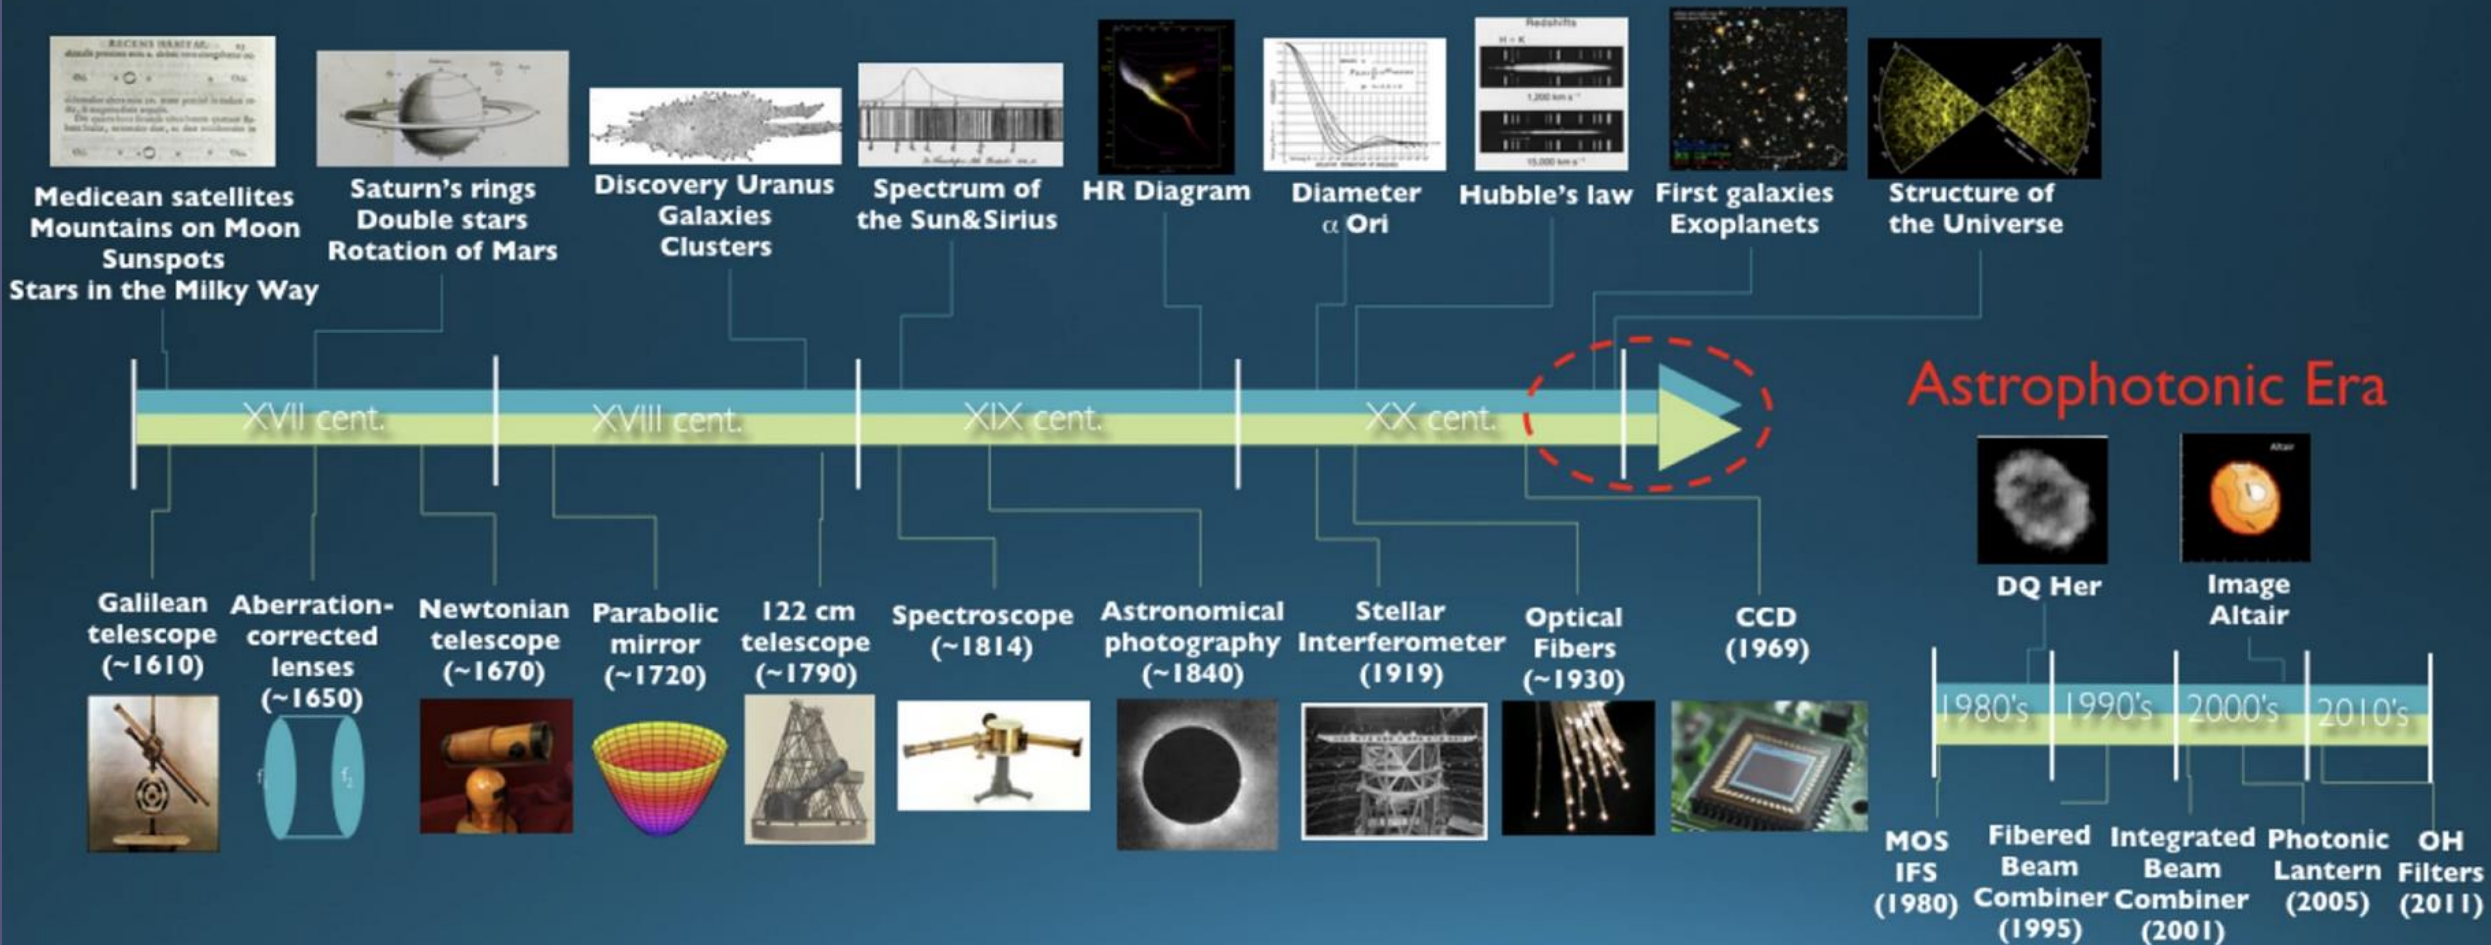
Medicean satellites
Mountains on Moon
Sunspots
Stars in the Milky Way

Saturn's rings
Double stars
Rotation of Mars

Discovery Uranus
Galaxies
Clusters

Spectrum of the Sun&Sirius

HR Diagram

Diameter $\alpha$ Ori

Hubble's law

First galaxies
Exoplanets

Structure of the Universe

XVII cent.
XVIII cent.
XIX cent.
XX cent.

Astrophotonic Era

DQ Her

Image Altair

Galilean telescope (~1610)

Aberration-corrected lenses (~1650)

Newtonian telescope (~1670)

Parabolic mirror (~1720)

122 cm telescope (~1790)

Spectroscope (~1814)

Astronomical photography (~1840)

Stellar Interferometer (1919)

Optical Fibers (~1930)

CCD (1969)

1980's
1990's
2000's
2010's

MOS IFS (1980)

Fibered Beam Combiner (1995)

Integrated Beam Combiner (2001)

Photonic Lantern (2005)

OH Filters (2011)